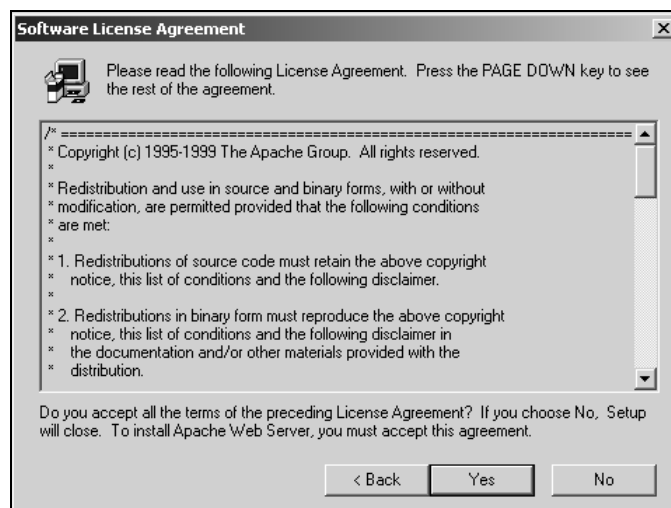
Software License Agreement

×

Please read the following License Agreement. Press the PAGE DOWN key to see the rest of the agreement.

/* ====================================================================
* Copyright (c) 1995-1999 The Apache Group. All rights reserved.
*
* Redistribution and use in source and binary forms, with or without
* modification, are permitted provided that the following conditions
* are met:
*
* 1. Redistributions of source code must retain the above copyright
* notice, this list of conditions and the following disclaimer.
*
* 2. Redistributions in binary form must reproduce the above copyright
* notice, this list of conditions and the following disclaimer in
* the documentation and/or other materials provided with the
* distribution.

Do you accept all the terms of the preceding License Agreement? If you choose No, Setup will close. To install Apache Web Server, you must accept this agreement.

< Back

Yes

No